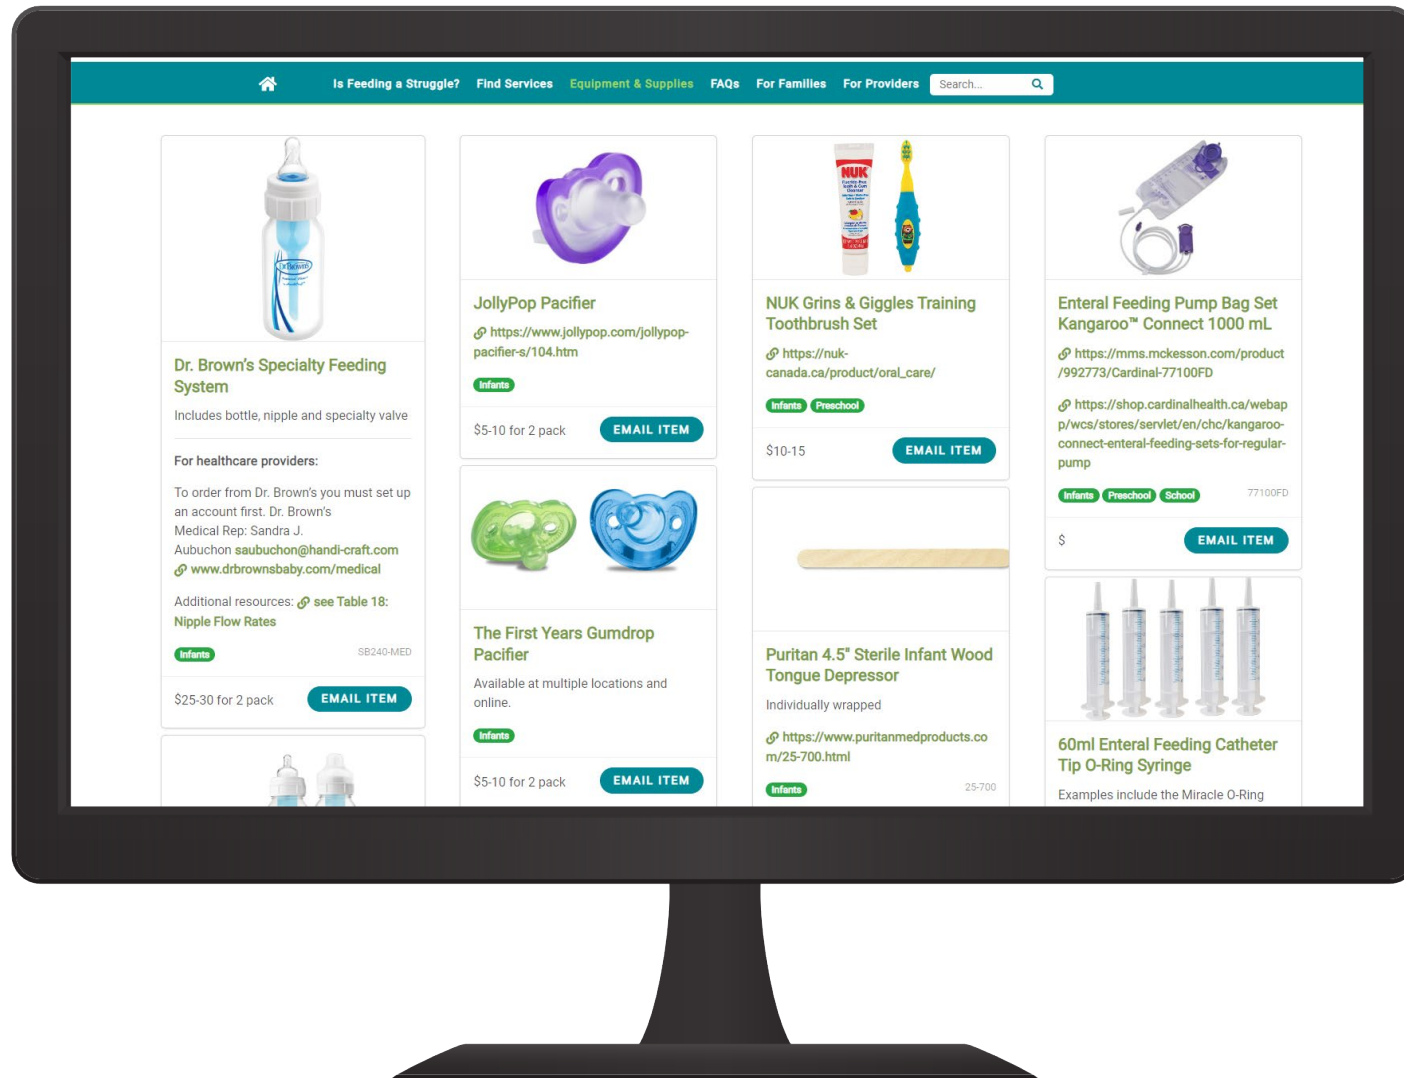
Is Feeding a Struggle? Find Services Equipment & Supplies FAQs For Families For Providers Search...

Dr. Brown's Specialty Feeding System

Includes bottle, nipple and specialty valve

For healthcare providers:

To order from Dr. Brown's you must set up an account first. Dr. Brown's Medical Rep: Sandra J. Aubuchon saubuchon@handi-craft.com www.drbrownsbaby.com/medical

Additional resources: see Table 18: Nipple Flow Rates

Infants SB240-MED

$25-30 for 2 pack EMAIL ITEM

JollyPop Pacifier

https://www.jollypop.com/jollypop-pacifier-s/104.htm

Infants

$5-10 for 2 pack EMAIL ITEM

The First Years Gumdrop Pacifier

Available at multiple locations and online.

Infants

$5-10 for 2 pack EMAIL ITEM

NUK Grins & Giggles Training Toothbrush Set

https://nuk-canada.ca/product/oral_care/

Infants Preschool

$10-15 EMAIL ITEM

Puritan 4.5" Sterile Infant Wood Tongue Depressor

Individually wrapped

https://www.puritanmedproducts.com/25-700.html

Infants 25-700

Enteral Feeding Pump Bag Set Kangaroo™ Connect 1000 mL

https://mms.mckesson.com/product/992773/Cardinal-77100FD

https://shop.cardinalhealth.ca/webapp/wcs/stores/servlet/en/chc/kangaroo-connect-enteral-feeding-sets-for-regular-pump

Infants Preschool School 77100FD

$ EMAIL ITEM

60ml Enteral Feeding Catheter Tip O-Ring Syringe

Examples include the Miracle O-Ring